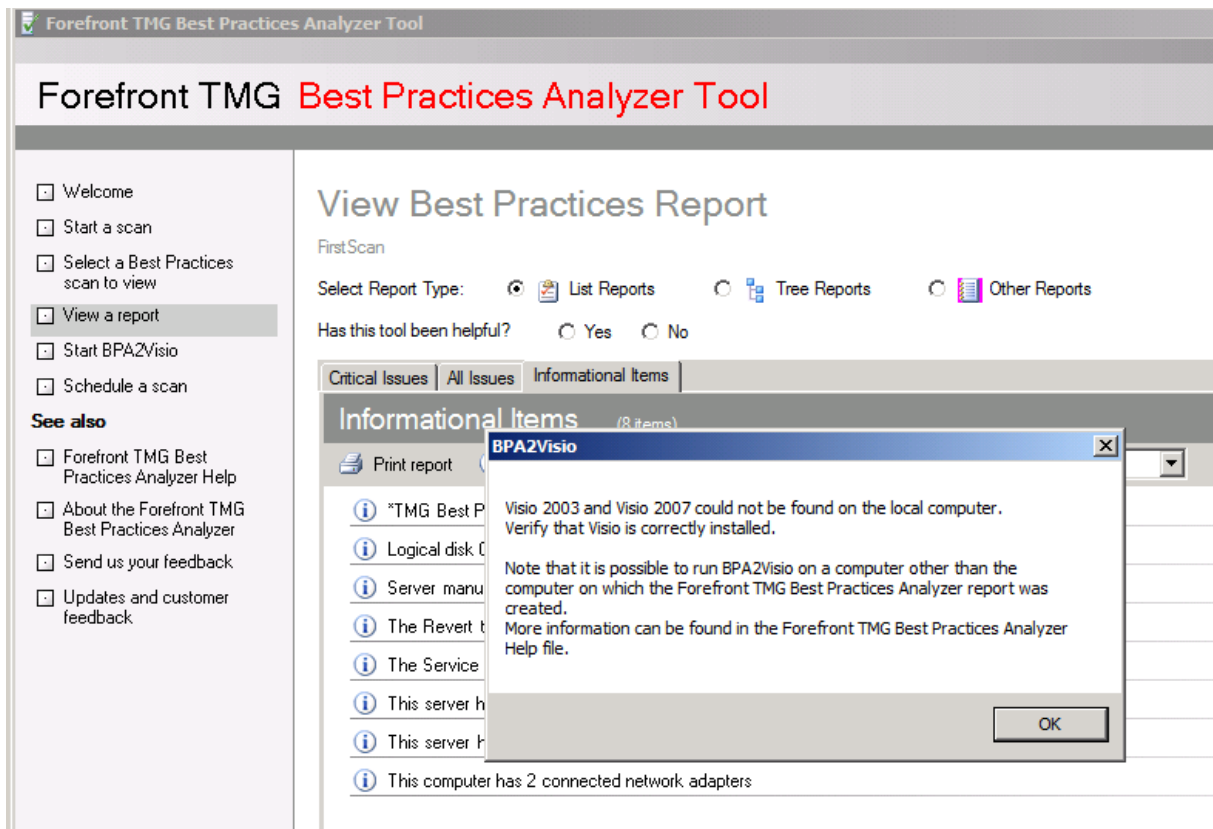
Forefront TMG Best Practices Analyzer Tool

Forefront TMG Best Practices Analyzer Tool

Welcome
Start a scan
Select a Best Practices scan to view
View a report
Start BPA2Visio
Schedule a scan

See also
Forefront TMG Best Practices Analyzer Help
About the Forefront TMG Best Practices Analyzer
Send us your feedback
Updates and customer feedback

View Best Practices Report

FirstScan

Select Report Type: List Reports Tree Reports Other Reports

Has this tool been helpful? Yes No

Critical Issues | All Issues | Informational Items

Informational Items (8 items)

Print report

*TMG Best P
Logical disk (
Server manu
The Revert t
The Service
This server h
This server h
This computer has 2 connected network adapters

BPA2Visio

Visio 2003 and Visio 2007 could not be found on the local computer.
Verify that Visio is correctly installed.

Note that it is possible to run BPA2Visio on a computer other than the computer on which the Forefront TMG Best Practices Analyzer report was created.
More information can be found in the Forefront TMG Best Practices Analyzer Help file.

OK